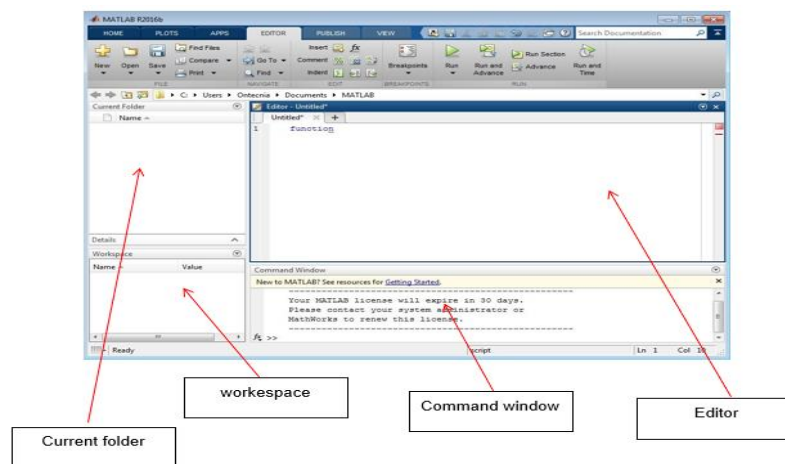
MATLAB R2016b

HOME PLOTS APPS EDITOR PUBLISH VIEW

Search Documentation

New Open Save Find Files Compare Print

FILE

Go To Find

NAVIGATE

Insert $fx$ Comment Indent

EDIT

Breakpoints

BREAKPOINTS

Run Run and Advance Run Section Advance Run and Time

RUN

C: ▸ Users ▸ Ontecnia ▸ Documents ▸ MATLAB

Current Folder

Name

Details

Workspace

Name Value

Editor - Untitled*

Untitled*

1 function

Command Window

New to MATLAB? See resources for Getting Started.

Your MATLAB license will expire in 30 days.
Please contact your system administrator or
MathWorks to renew this license.

$fx$ >>

Ready

script

Ln 1 Col 10

workspace

Command window

Editor

Current folder